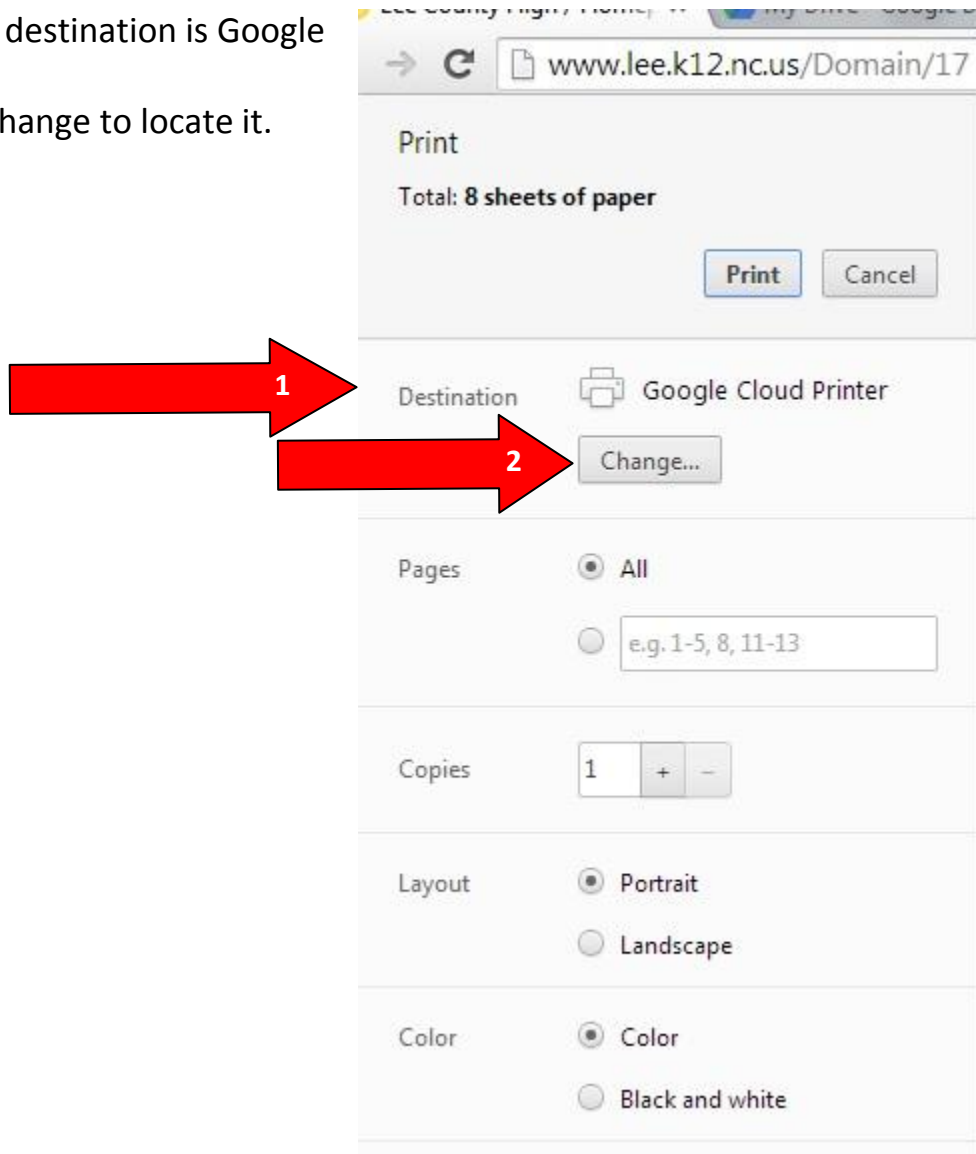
destination is Google

hange to locate it.

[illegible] County High / Home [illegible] My Drive - Google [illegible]

www.lee.k12.nc.us/Domain/17

Print

Total: **8 sheets of paper**

Print Cancel

1

Destination Google Cloud Printer

2

Change...

Pages All

e.g. 1-5, 8, 11-13

Copies 1 + –

Layout Portrait

Landscape

Color Color

Black and white